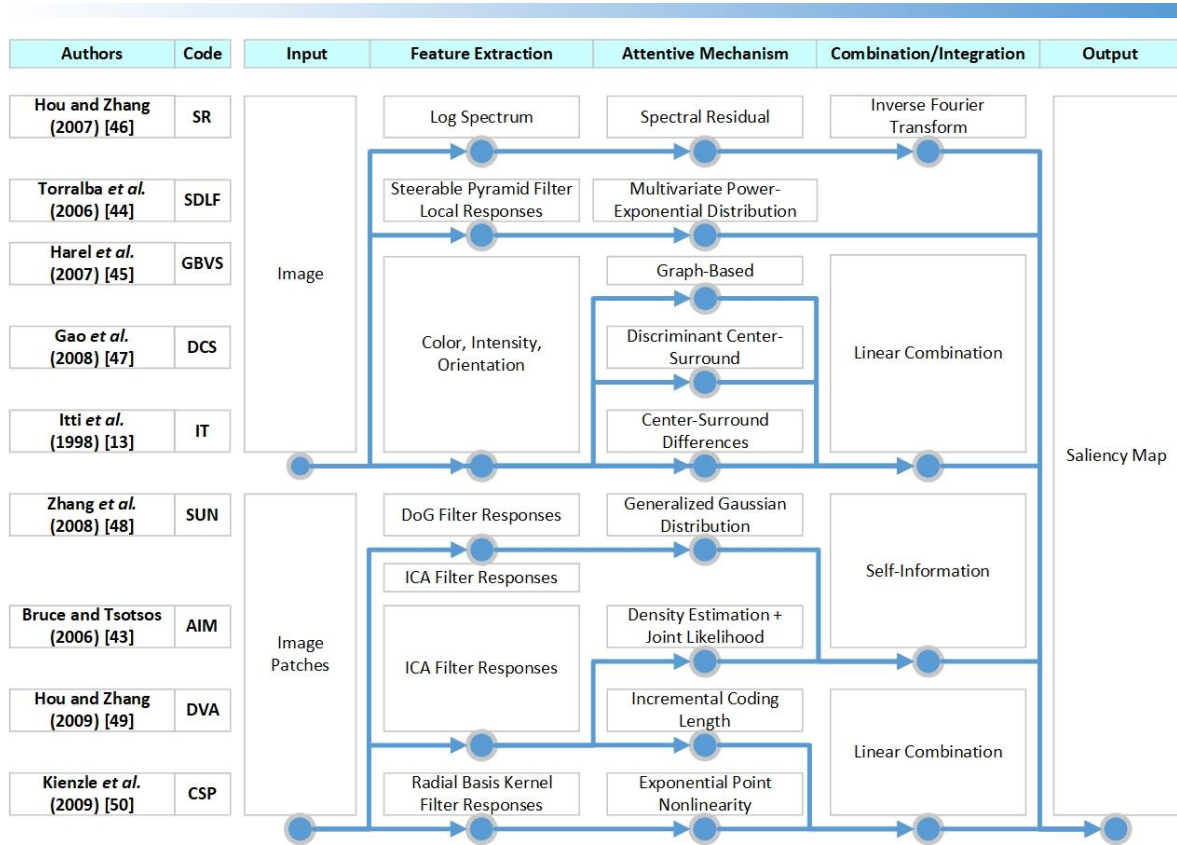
| Authors | Code |
|---|---|
| Hou and Zhang (2007) [46] | SR |
| Torralba *et al.* (2006) [44] | SDLF |
| Harel *et al.* (2007) [45] | GBVS |
| Gao *et al.* (2008) [47] | DCS |
| Itti *et al.* (1998) [13] | IT |
| Zhang *et al.* (2008) [48] | SUN |
| Bruce and Tsotsos (2006) [43] | AIM |
| Hou and Zhang (2009) [49] | DVA |
| Kienzle *et al.* (2009) [50] | CSP |

Input

Feature Extraction

Attentive Mechanism

Combination/Integration

Output

Log Spectrum

Spectral Residual

Inverse Fourier Transform

Steerable Pyramid Filter Local Responses

Multivariate Power-Exponential Distribution

Image

Graph-Based

Color, Intensity, Orientation

Discriminant Center-Surround

Linear Combination

Center-Surround Differences

Saliency Map

DoG Filter Responses

Generalized Gaussian Distribution

ICA Filter Responses

Self-Information

Image Patches

Density Estimation + Joint Likelihood

ICA Filter Responses

Incremental Coding Length

Linear Combination

Radial Basis Kernel Filter Responses

Exponential Point Nonlinearity